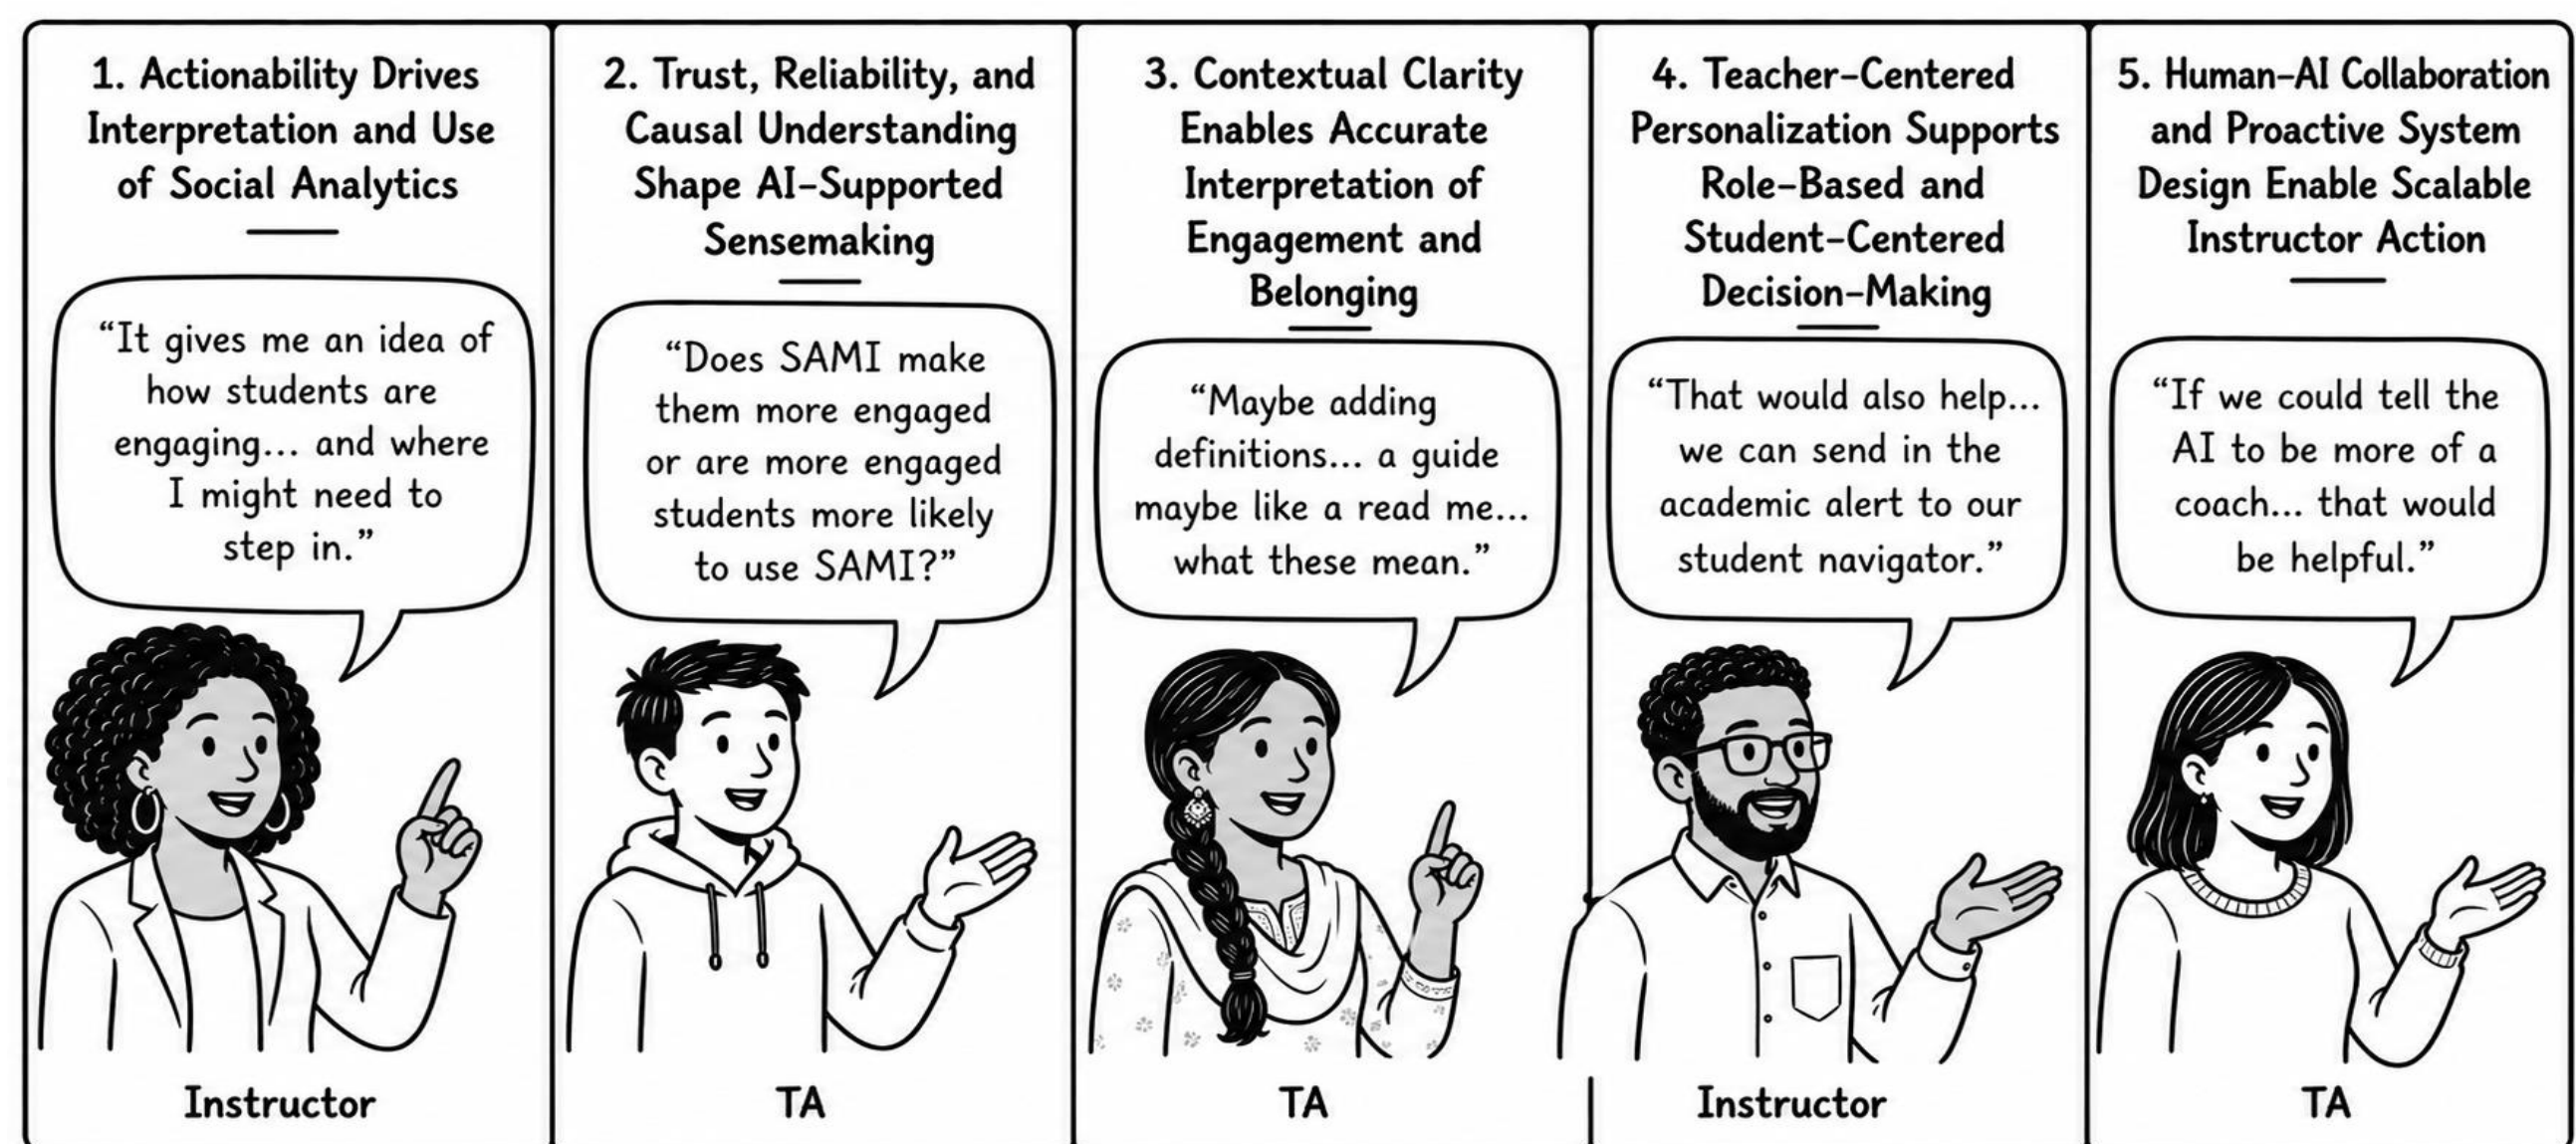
1. Actionability Drives Interpretation and Use of Social Analytics

"It gives me an idea of how students are engaging... and where I might need to step in."

Instructor

2. Trust, Reliability, and Causal Understanding Shape AI-Supported Sensemaking

"Does SAMI make them more engaged or are more engaged students more likely to use SAMI?"

TA

3. Contextual Clarity Enables Accurate Interpretation of Engagement and Belonging

"Maybe adding definitions... a guide maybe like a read me... what these mean."

TA

4. Teacher-Centered Personalization Supports Role-Based and Student-Centered Decision-Making

"That would also help... we can send in the academic alert to our student navigator."

Instructor

5. Human-AI Collaboration and Proactive System Design Enable Scalable Instructor Action

"If we could tell the AI to be more of a coach... that would be helpful."

TA